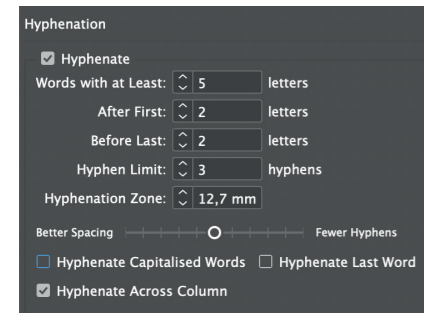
Hyphenation

Hyphenate

Words with at Least: 5 letters

After First: 2 letters

Before Last: 2 letters

Hyphen Limit: 3 hyphens

Hyphenation Zone: 12,7 mm

Better Spacing Fewer Hyphens

Hyphenate Capitalised Words Hyphenate Last Word

Hyphenate Across Column